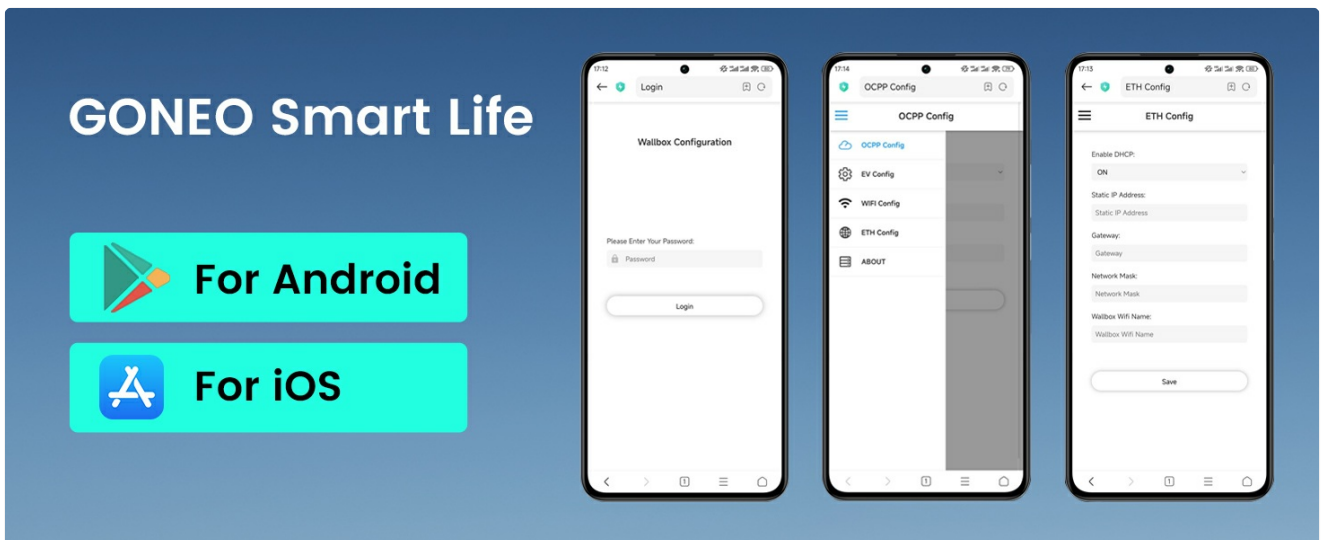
GONEO Smart Life

For Android

For iOS

17:12

Login

Wallbox Configuration

Please Enter Your Password:

Password

Login

17:14

OCPP Config

OCPP Config

OCPP Config

EV Config

WIFI Config

ETH Config

ABOUT

17:13

ETH Config

ETH Config

Enable DHCP:

ON

Static IP Address:

Static IP Address

Gateway:

Gateway

Network Mask:

Network Mask

Wallbox Wifi Name:

Wallbox Wifi Name

Save